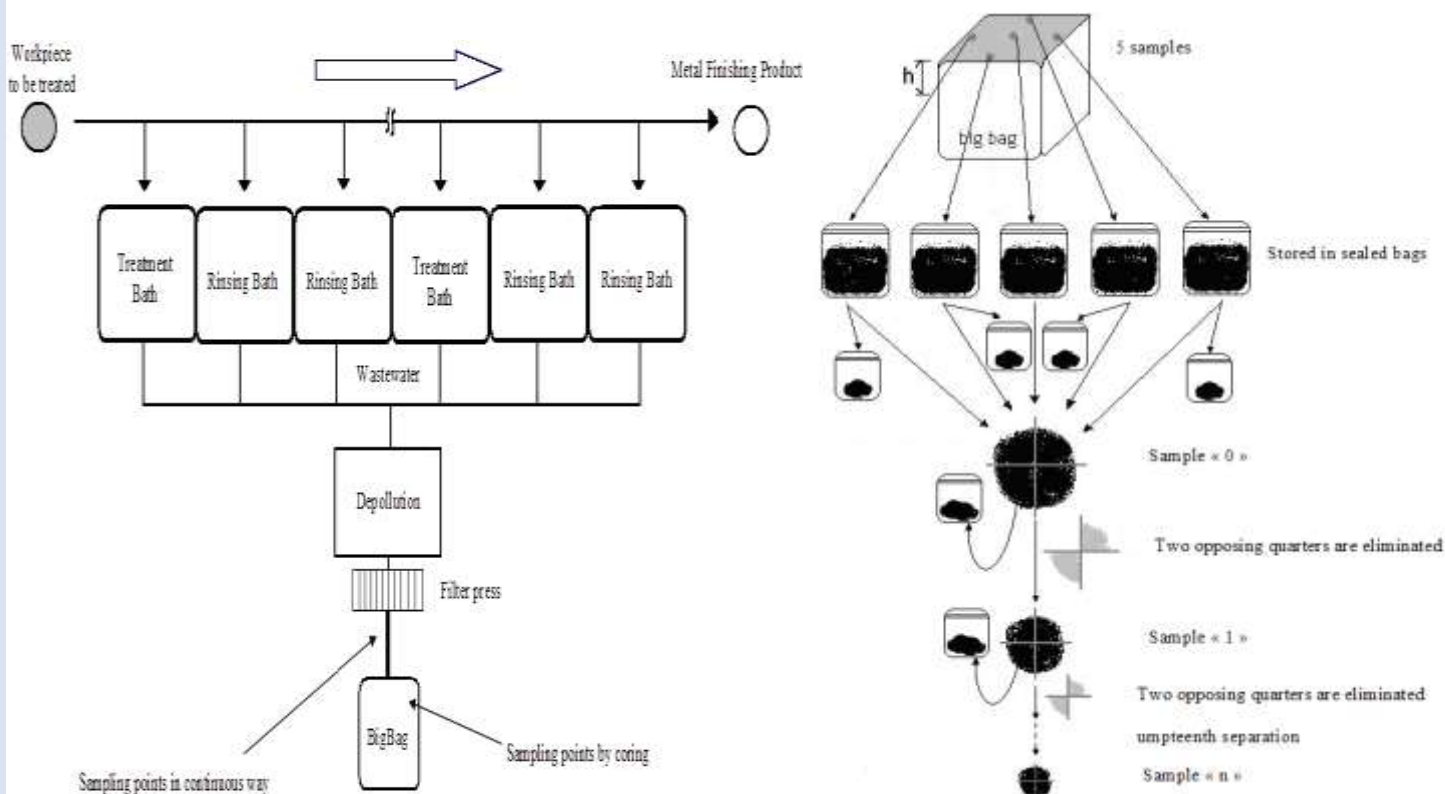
Workpiece to be treated

Metal Finishing Product

Treatment Bath

Rinsing Bath

Rinsing Bath

Treatment Bath

Rinsing Bath

Rinsing Bath

Wastewater

Depollution

Filter press

BigBag

Sampling points in continuous way

Sampling points by coring

h

big bag

5 samples

Stored in sealed bags

Sample « 0 »

Two opposing quarters are eliminated

Sample « 1 »

Two opposing quarters are eliminated

umpteenth separation

Sample « n »